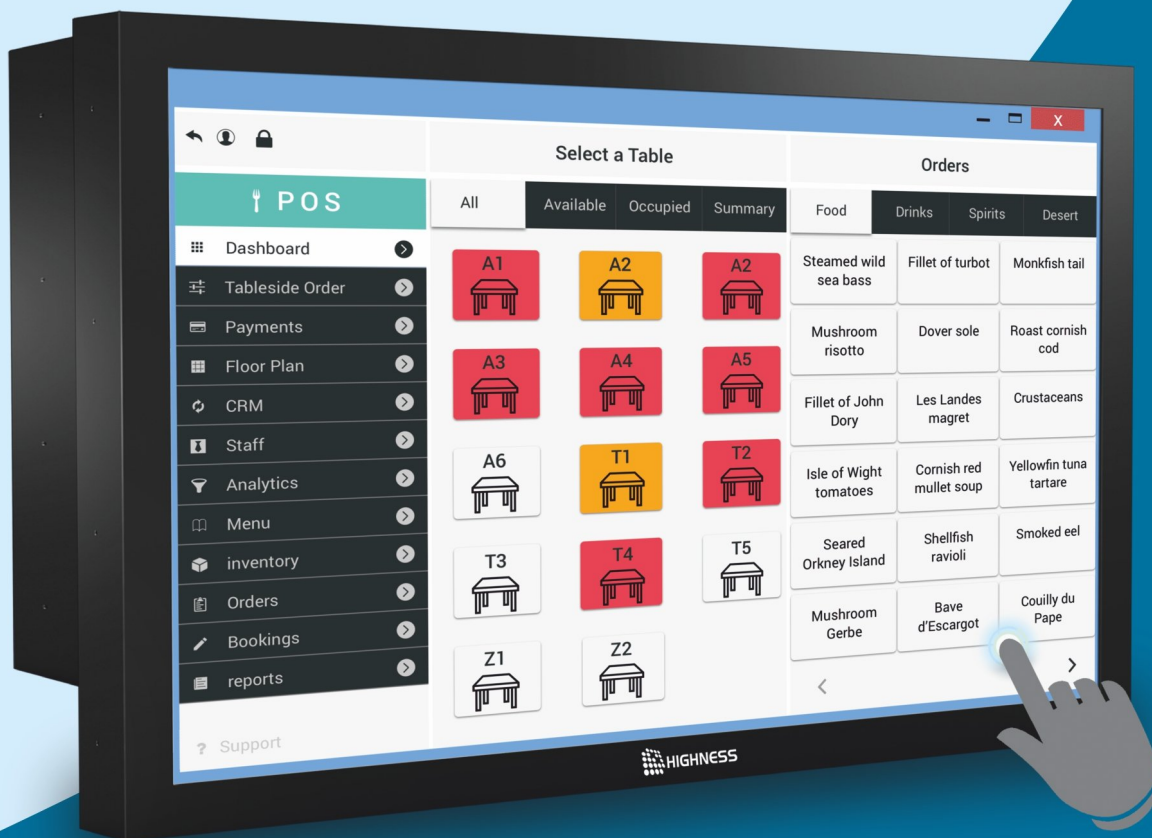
X

POS

Dashboard
Tableside Order
Payments
Floor Plan
CRM
Staff
Analytics
Menu
inventory
Orders
Bookings
reports

Support

Select a Table

All
Available
Occupied
Summary

A1
A2
A2
A3
A4
A5
A6
T1
T2
T3
T4
T5
Z1
Z2

Orders

Food
Drinks
Spirits
Desert

| | | |
|---|---|---|
| Steamed wild sea bass | Fillet of turbot | Monkfish tail |
| Mushroom risotto | Dover sole | Roast cornish cod |
| Fillet of John Dory | Les Landes magret | Crustaceans |
| Isle of Wight tomatoes | Cornish red mullet soup | Yellowfin tuna tartare |
| Seared Orkney Island | Shellfish ravioli | Smoked eel |
| Mushroom Gerbe | Bave d'Escargot | Couilly du Pape |

<
>

HIGHNESS